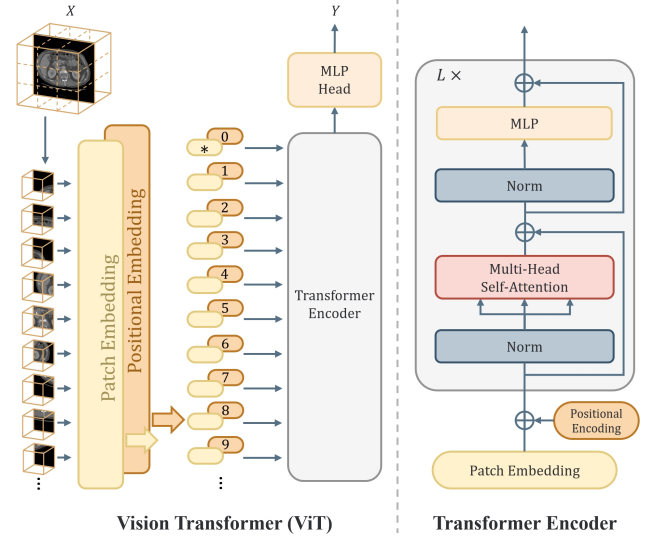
$X$

$Y$

MLP Head

Patch Embedding

Positional Embedding

0 *

1

2

3

4

5

6

7

8

9

⋮

⋮

Transformer Encoder

Vision Transformer (ViT)

$L\times$

MLP

Norm

Multi-Head Self-Attention

Norm

Positional Encoding

Patch Embedding

Transformer Encoder